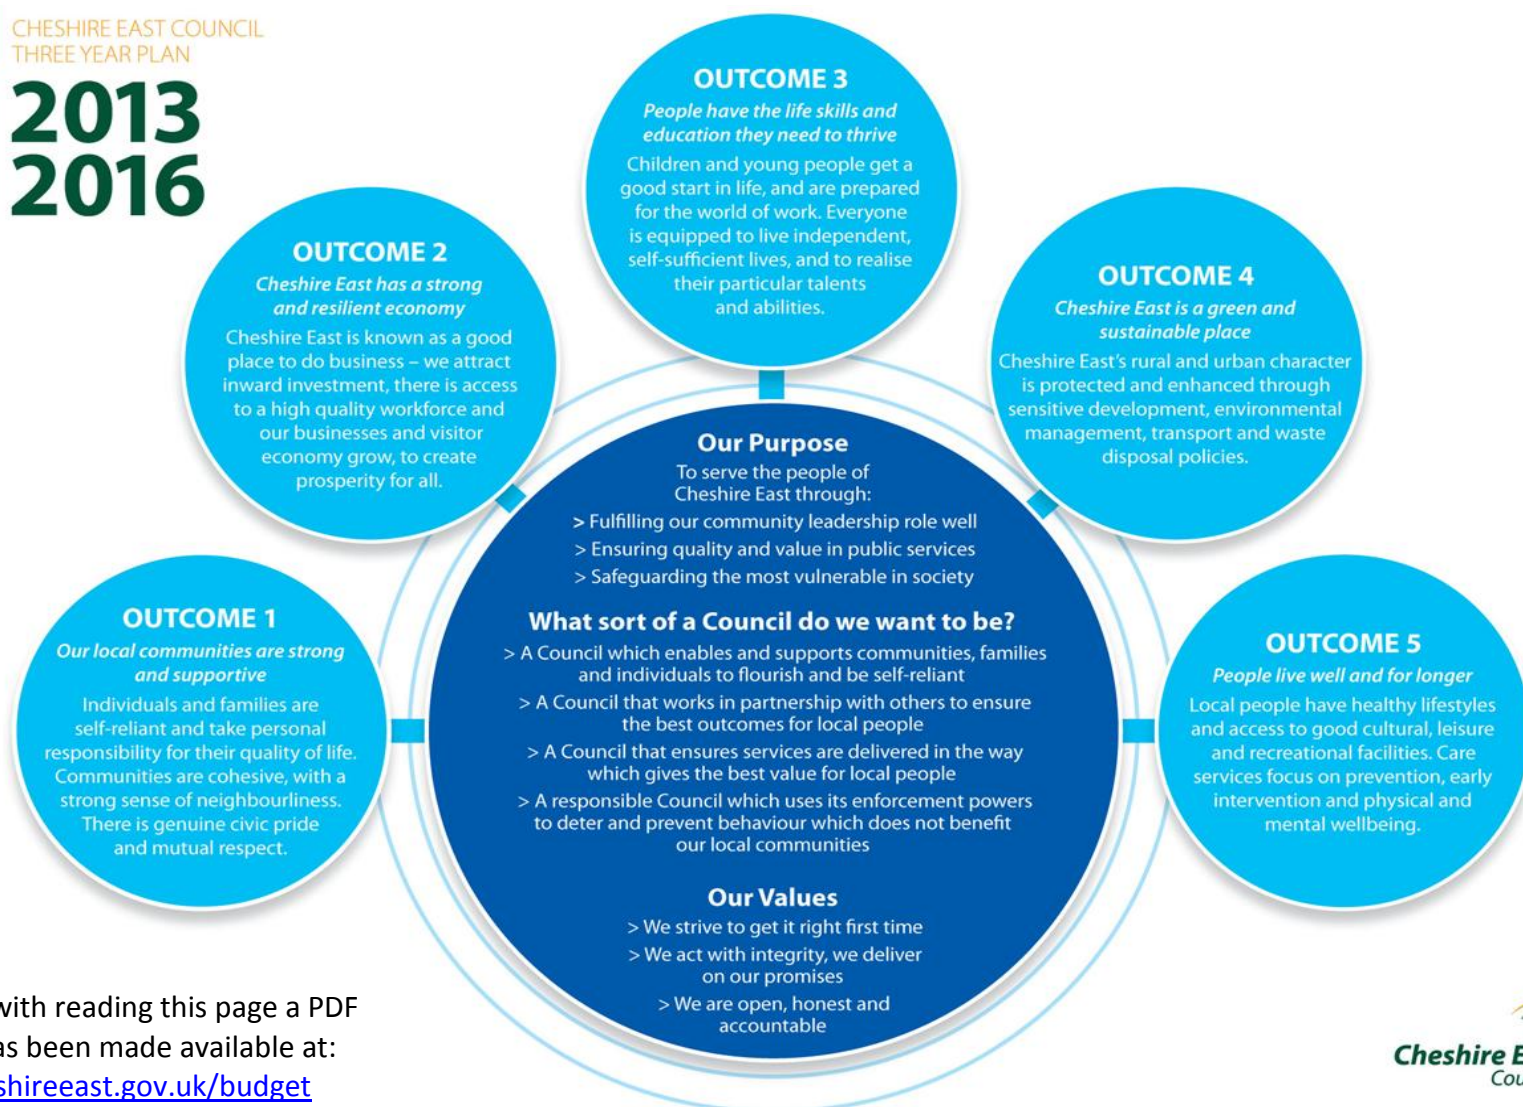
CHESHIRE EAST COUNCIL
THREE YEAR PLAN

2013
2016

OUTCOME 3
People have the life skills and education they need to thrive
Children and young people get a good start in life, and are prepared for the world of work. Everyone is equipped to live independent, self-sufficient lives, and to realise their particular talents and abilities.

OUTCOME 2
Cheshire East has a strong and resilient economy
Cheshire East is known as a good place to do business – we attract inward investment, there is access to a high quality workforce and our businesses and visitor economy grow, to create prosperity for all.

OUTCOME 4
Cheshire East is a green and sustainable place
Cheshire East's rural and urban character is protected and enhanced through sensitive development, environmental management, transport and waste disposal policies.

Our Purpose
To serve the people of Cheshire East through:
> Fulfilling our community leadership role well
> Ensuring quality and value in public services
> Safeguarding the most vulnerable in society

What sort of a Council do we want to be?
> A Council which enables and supports communities, families and individuals to flourish and to be self-reliant
> A Council that works in partnership with others to ensure the best outcomes for local people
> A Council that ensures services are delivered in the way which gives the best value for local people
> A responsible Council which uses its enforcement powers to deter and prevent behaviour which does not benefit our local communities

Our Values
> We strive to get it right first time
> We act with integrity, we deliver on our promises
> We are open, honest and accountable

OUTCOME 1
Our local communities are strong and supportive
Individuals and families are self-reliant and take personal responsibility for their quality of life. Communities are cohesive, with a strong sense of neighbourliness. There is genuine civic pride and mutual respect.

OUTCOME 5
People live well and for longer
Local people have healthy lifestyles and access to good cultural, leisure and recreational facilities. Care services focus on prevention, early intervention and physical and mental wellbeing.

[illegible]with reading this page a PDF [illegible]as been made available at:
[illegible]shireeast.gov.uk/budget

Cheshire E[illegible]
Cou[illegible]